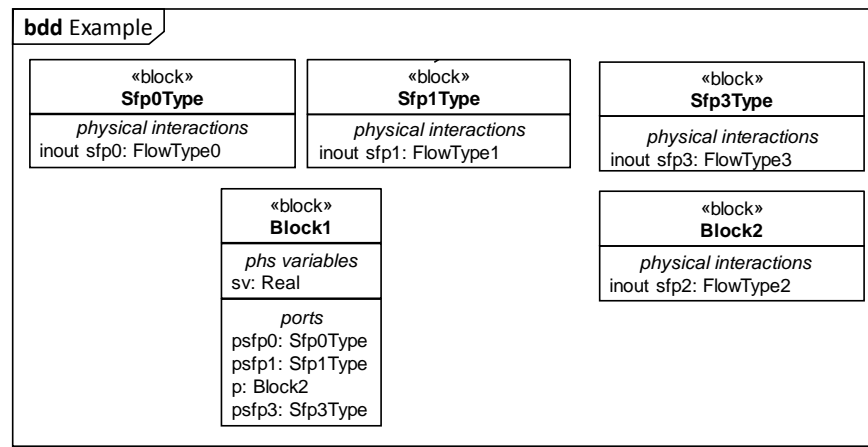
**bdd** Example

«block»
**Sfp0Type**

*physical interactions*
inout sfp0: FlowType0

«block»
**Sfp1Type**

*physical interactions*
inout sfp1: FlowType1

«block»
**Sfp3Type**

*physical interactions*
inout sfp3: FlowType3

«block»
**Block1**

*phs variables*
sv: Real

*ports*
psfp0: Sfp0Type
psfp1: Sfp1Type
p: Block2
psfp3: Sfp3Type

«block»
**Block2**

*physical interactions*
inout sfp2: FlowType2